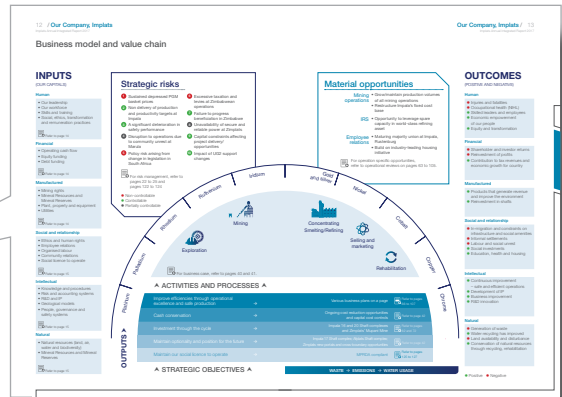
12 / Our Company, Implats
Our Company, Implats / 13

Business model and value chain

INPUTS
(OUR CAPITALS)

Human
Financial
Manufactured
Social and relationship
Intellectual
Natural

Strategic risks

Material opportunities

Mining operations
IRS
Employee relations

Rhodium
Ruthenium
Iridium
Gold
and silver
Nickel
Copper
Cobalt
Chrome
Platinum
Palladium

Mining
Exploration
Concentrating Smelting/Refining
Selling and marketing
Rehabilitation

ACTIVITIES AND PROCESSES

STRATEGIC OBJECTIVES

OUTPUTS

Improve efficiencies through operational excellence and safe production
Cash conservation
Investment through the cycle
Maintain optionality and position for the future
Maintain our social licence to operate

WASTE • EMISSIONS • WATER USAGE

OUTCOMES
(POSITIVE AND NEGATIVE)

Human
Financial
Manufactured
Social and relationship
Intellectual
Natural

Positive  Negative